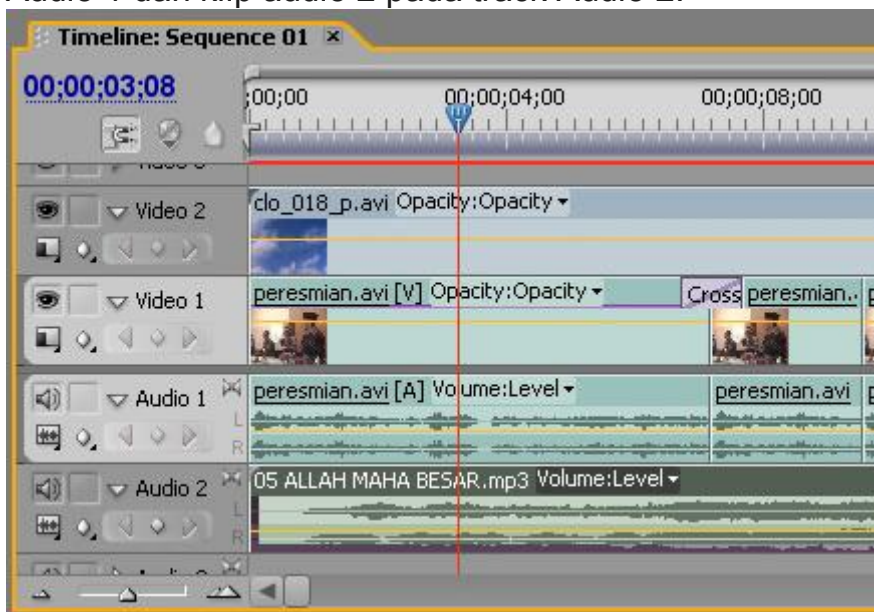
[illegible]

Timeline: Sequence 01

00;00;03;08

;00;00 00;00;04;00 00;00;08;00

Video 2
clo_018_p.avi Opacity:Opacity

Video 1
peresmian.avi [V] Opacity:Opacity
Cross peresmian.

Audio 1
peresmian.avi [A] Volume:Level
peresmian.avi

L
R

Audio 2
05 ALLAH MAHA BESAR.mp3 Volume:Level

L
R